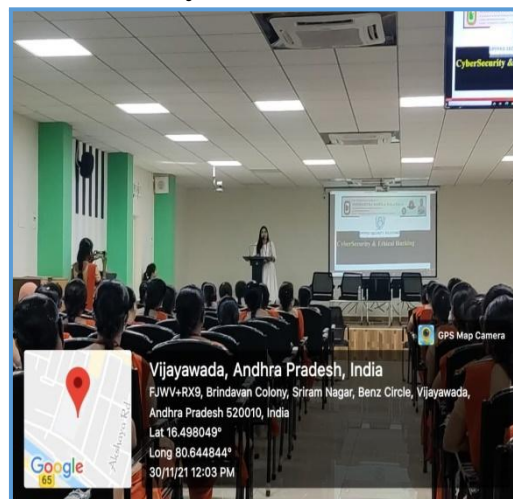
CyberSecurity &

CyberSecurity & Ethical Hacking

GPS Map Camera

Vijayawada, Andhra Pradesh, India

FJWV+RX9, Brindavan Colony, Sriram Nagar, Benz Circle, Vijayawada, Andhra Pradesh 520010, India

Lat 16.498049°

Long 80.644844°

30/11/21 12:03 PM

Google